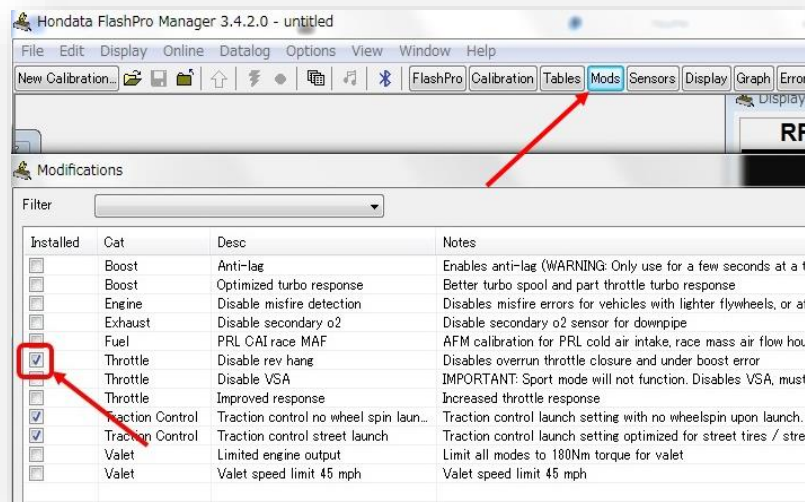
Hondata FlashPro Manager 3.4.2.0 - untitled

File Edit Display Online Datalog Options View Window Help

New Calibration... FlashPro Calibration Tables Mods Sensors Display Graph Error

Display

RF

Modifications

Filter

| Installed | Cat | Desc | Notes |
|---|---|---|---|
| ☐ | Boost | Anti-lag | Enables anti-lag (WARNING: Only use for a few seconds at a t |
| ☐ | Boost | Optimized turbo response | Better turbo spool and part throttle turbo response |
| ☐ | Engine | Disable misfire detection | Disables misfire errors for vehicles with lighter flywheels, or a |
| ☐ | Exhaust | Disable secondary o2 | Disable secondary o2 sensor for downpipe |
| ☐ | Fuel | PRL CAI race MAF | AFM calibration for PRL cold air intake, race mass air flow hou |
| ☑ | Throttle | Disable rev hang | Disables overrun throttle closure and under boost error |
| ☐ | Throttle | Disable VSA | IMPORTANT: Sport mode will not function. Disables VSA, must |
| ☐ | Throttle | Improved response | Increased throttle response |
| ☑ | Traction Control | Traction control no wheel spin laun... | Traction control launch setting with no wheelspin upon launch. |
| ☑ | Traction Control | Traction control street launch | Traction control launch setting optimized for street tires / stre |
| ☐ | Valet | Limited engine output | Limit all modes to 180Nm torque for valet |
| ☐ | Valet | Valet speed limit 45 mph | Valet speed limit 45 mph |